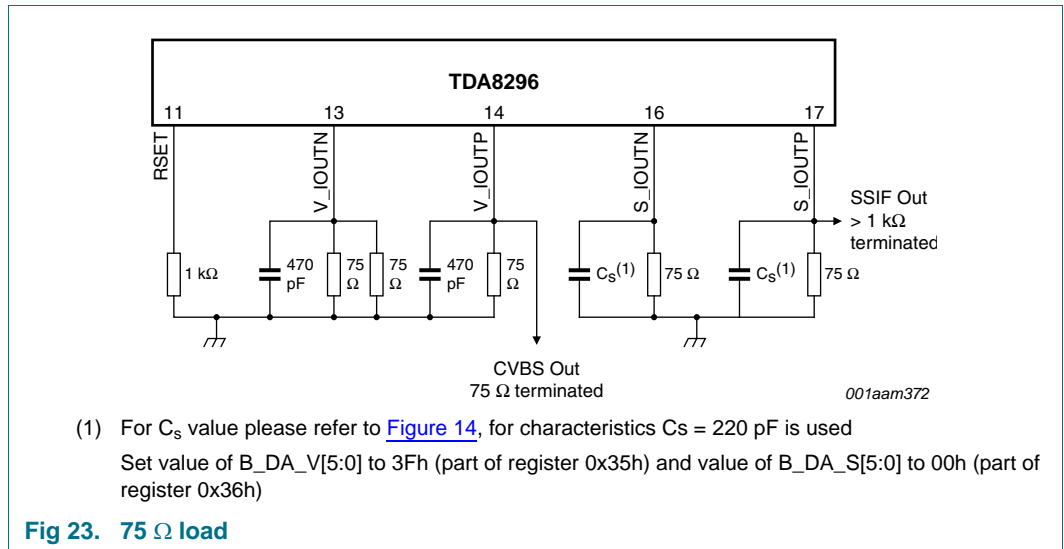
TDA8296

11 13 14 16 17

RSET V_IOUTN V_IOUTP S_IOUTN S_IOUTP

SSIF Out
> 1 kΩ
terminated

1 kΩ 470 pF 75 Ω 75 Ω 470 pF 75 Ω $C_S$(1) 75 Ω $C_S$(1) 75 Ω

CVBS Out
75 Ω terminated

001aam372

(1) For $C_s$ value please refer to Figure 14, for characteristics Cs = 220 pF is used

Set value of B_DA_V[5:0] to 3Fh (part of register 0x35h) and value of B_DA_S[5:0] to 00h (part of register 0x36h)

Fig 23. 75 Ω load